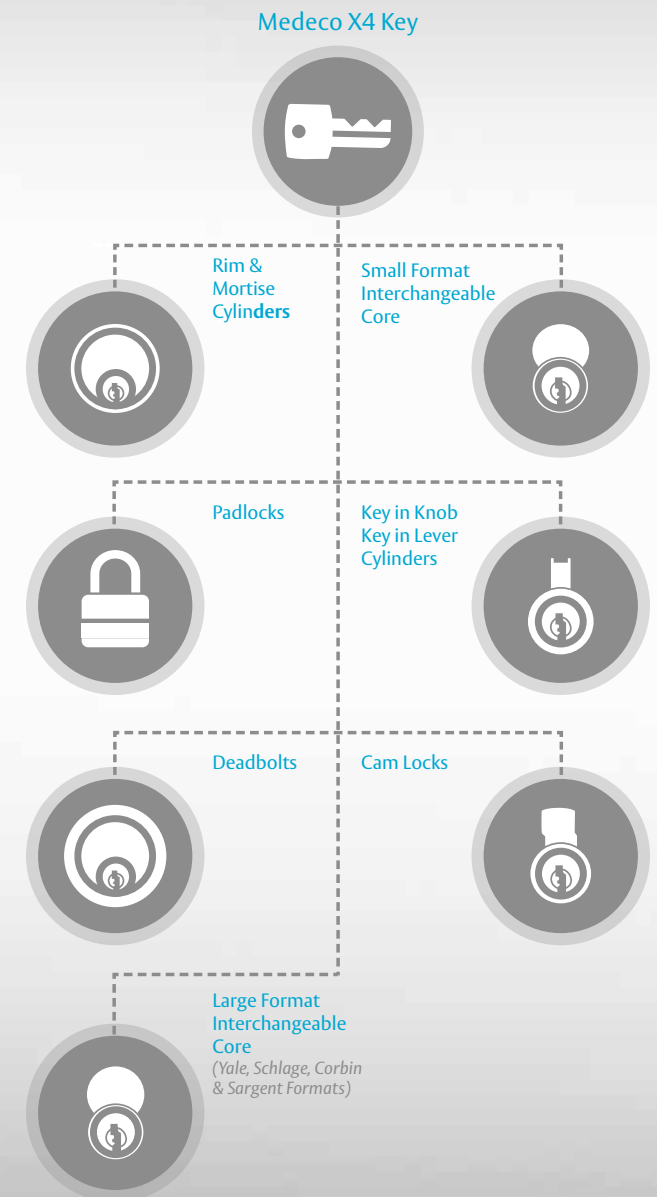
Medeco X4 Key

Rim & Mortise Cylinders

Small Format Interchangeable Core

Padlocks

Key in Knob Key in Lever Cylinders

Deadbolts

Cam Locks

Large Format Interchangeable Core
(Yale, Schlage, Corbin & Sargent Formats)